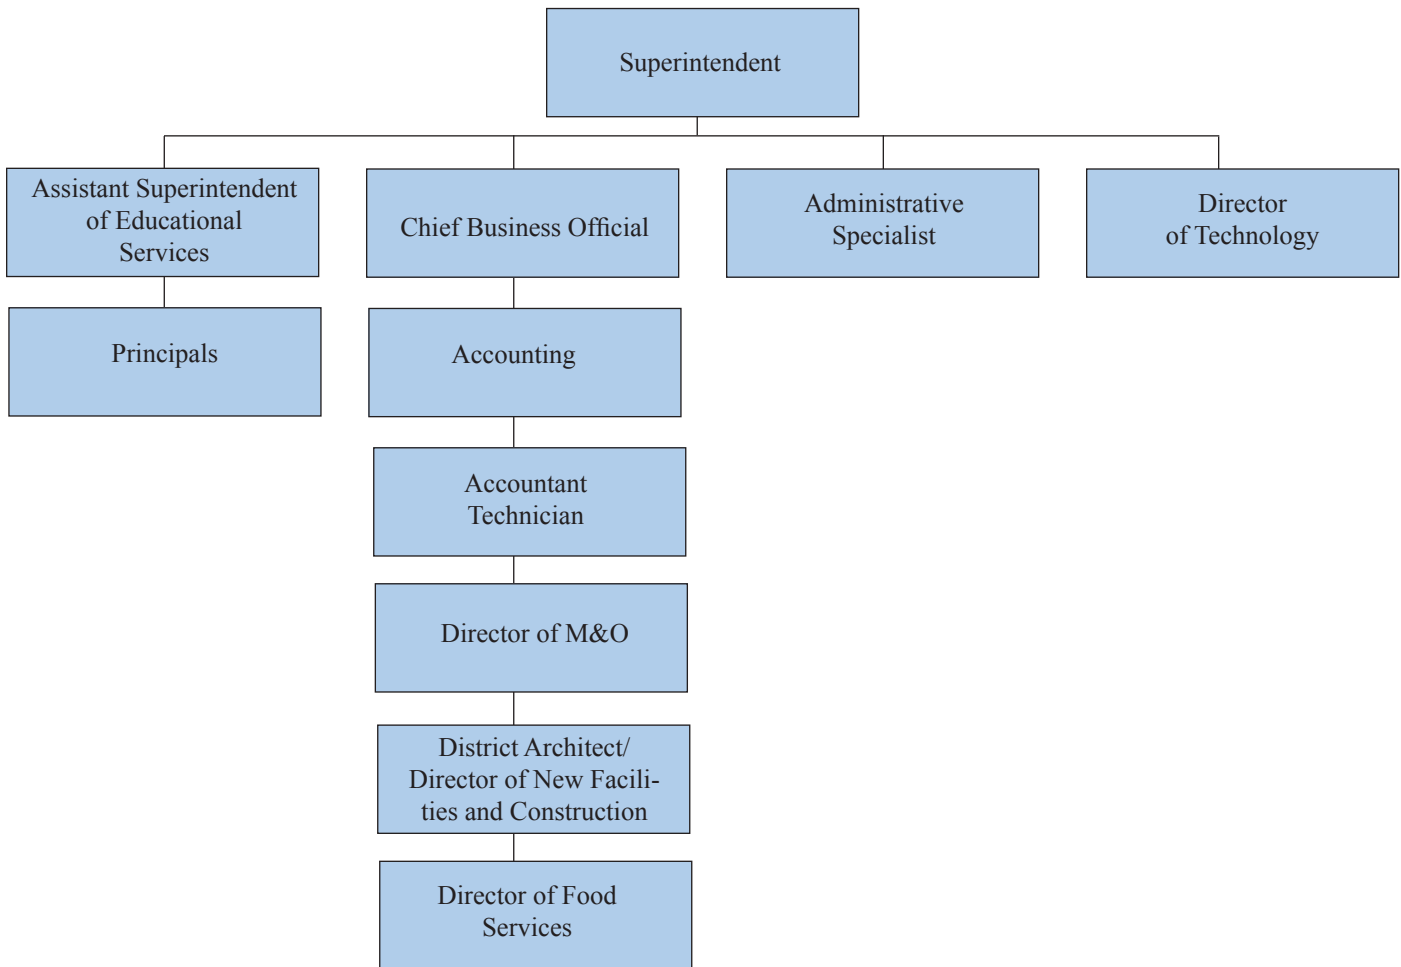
Superintendent

Assistant Superintendent of Educational Services

Chief Business Official

Administrative Specialist

Director of Technology

Principals

Accounting

Accountant Technician

Director of M&O

District Architect/ Director of New Facilities and Construction

Director of Food Services